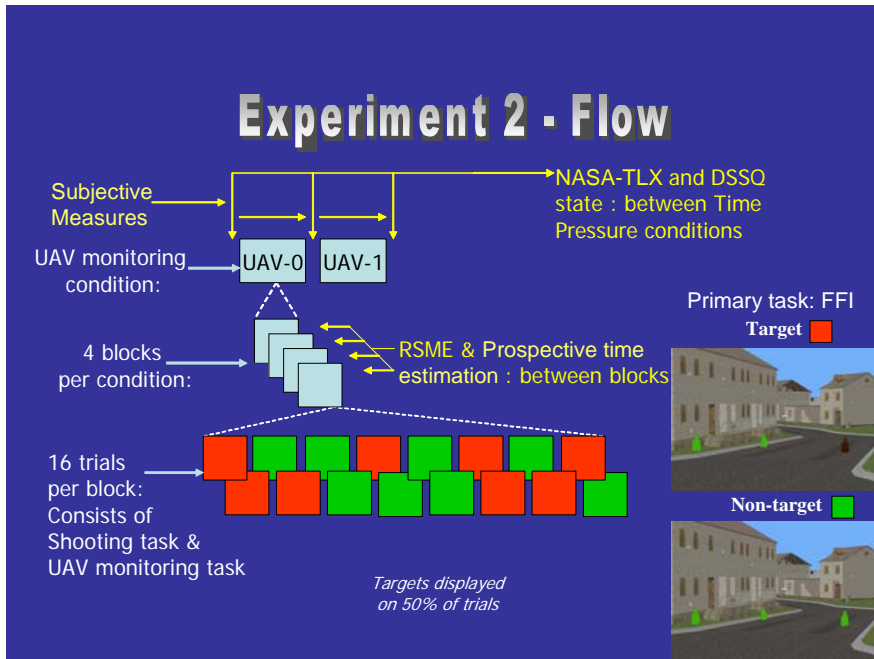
Experiment 2 - Flow

Subjective Measures

NASA-TLX and DSSQ state : between Time Pressure conditions

UAV monitoring condition:

UAV-0

UAV-1

Primary task: FFI

Target

4 blocks per condition:

RSME & Prospective time estimation : between blocks

16 trials per block: Consists of Shooting task & UAV monitoring task

Non-target

Targets displayed on 50% of trials